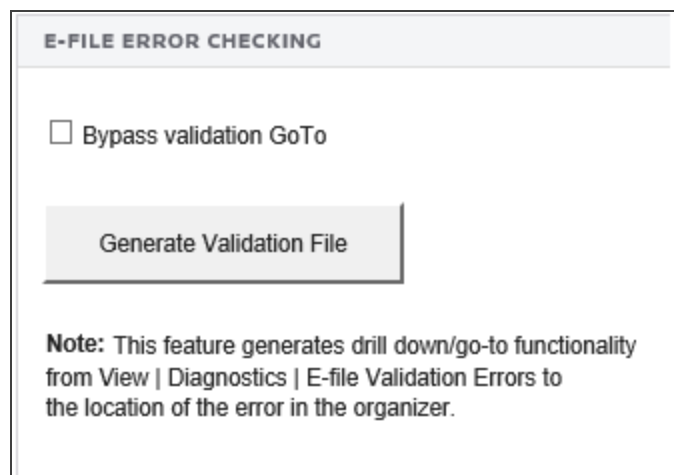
E-FILE ERROR CHECKING

☐ Bypass validation GoTo

Generate Validation File

**Note:** This feature generates drill down/go-to functionality from View | Diagnostics | E-file Validation Errors to the location of the error in the organizer.